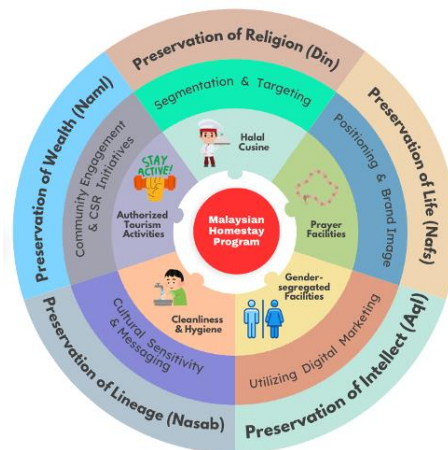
Preservation of Religion (Din)

Preservation of Life (Nafs)

Preservation of Intellect (Aql)

Preservation of Lineage (Nasab)

Preservation of Wealth (Naml)

Segmentation & Targeting

Positioning & Brand Image

Utilizing Digital Marketing

Cultural Sensitivity & Messaging

Community Engagement & CSR Initiatives

Halal Cusine

Prayer Facilities

Gender-segregated Facilities

Cleanliness & Hygiene

STAY ACTIVE!

Authorized Tourism Activities

Malaysian Homestay Program